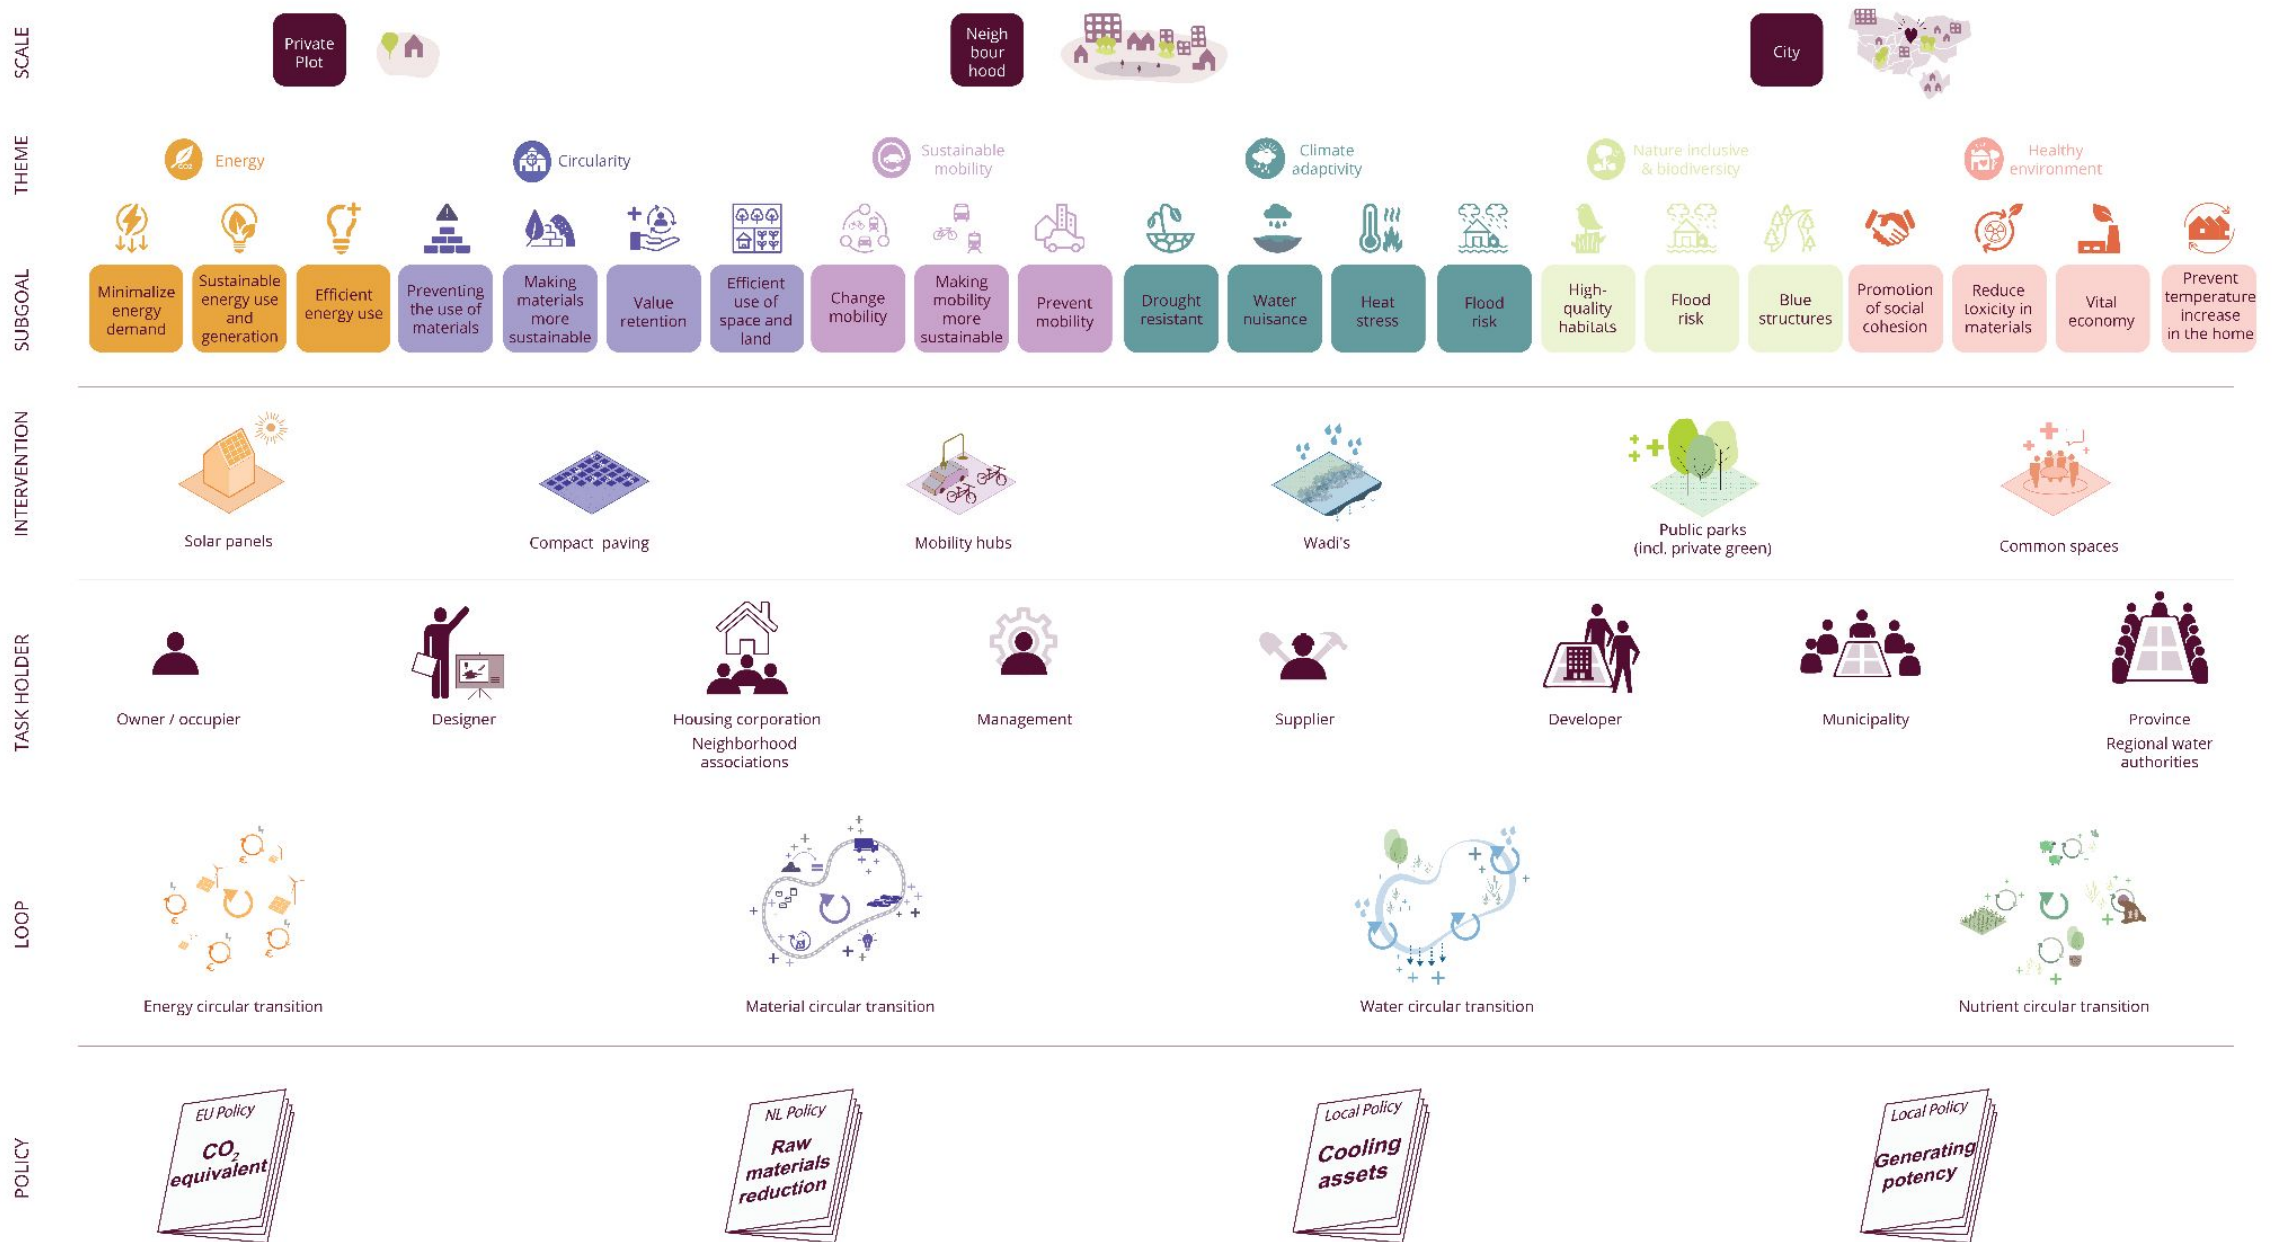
SCALE

Private Plot

Neigh bour hood

City

THEME

Energy

Circularity

Sustainable mobility

Climate adaptivity

Nature inclusive & biodiversity

Healthy environment

SUBGOAL

Minimalize energy demand

Sustainable energy use and generation

Efficient energy use

Preventing the use of materials

Making materials more sustainable

Value retention

Efficient use of space and land

Change mobility

Making mobility more sustainable

Prevent mobility

Drought resistant

Water nuisance

Heat stress

Flood risk

High-quality habitats

Flood risk

Blue structures

Promotion of social cohesion

Reduce toxicity in materials

Vital economy

Prevent temperature increase in the home

INTERVENTION

Solar panels

Compact paving

Mobility hubs

Wadi's

Public parks (incl. private green)

Common spaces

TASK HOLDER

Owner / occupier

Designer

Housing corporation Neighborhood associations

Management

Supplier

Developer

Municipality

Province Regional water authorities

LOOP

Energy circular transition

Material circular transition

Water circular transition

Nutrient circular transition

POLICY

EU Policy $CO_2$ equivalent

NL Policy Raw materials reduction

Local Policy Cooling assets

Local Policy Generating potency